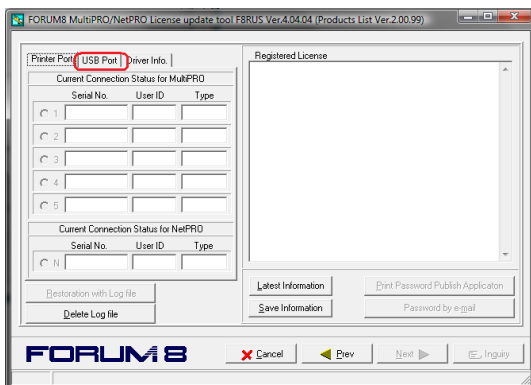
FORUM8 MultiPRO/NetPRO License update tool F8RUS Ver.4.04.04 (Products List Ver.2.00.99)

Printer Port
USB Port
Driver Info.

Current Connection Status for MultiPRO

| | Serial No. | User ID | Type |
|---|---|---|---|
| 1 | | | |
| 2 | | | |
| 3 | | | |
| 4 | | | |
| 5 | | | |

Current Connection Status for NetPRO

| | Serial No. | User ID | Type |
|---|---|---|---|
| N | | | |

Restoration with Log file
Delete Log file

Registered License

Latest Information
Save Information
Print Password Publish Applicaton
Password by e-mail

FORUM 8
Cancel
Prev
Next
Inquiry